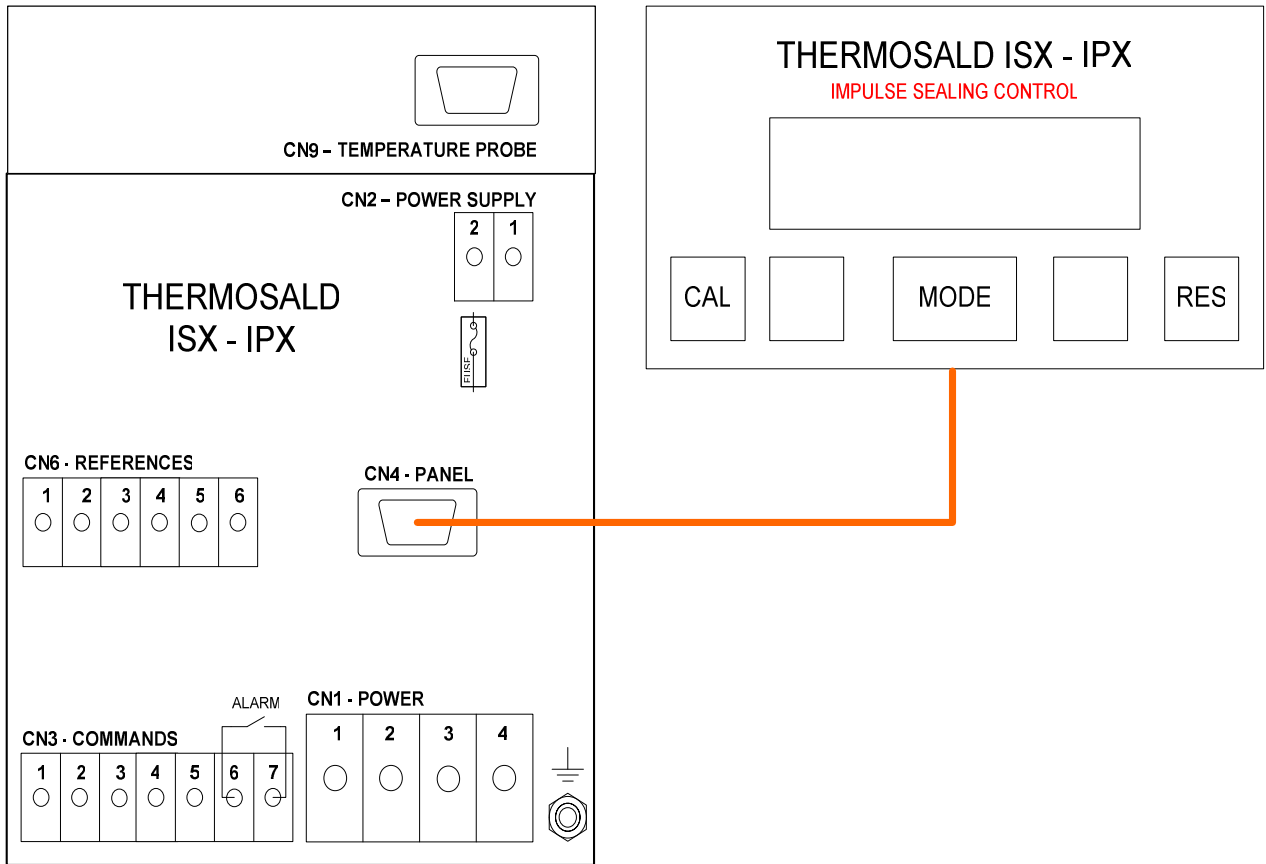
CN9 – TEMPERATURE PROBE

CN2 – POWER SUPPLY

2 1

THERMOSALD ISX - IPX

FUSE

CN6 - REFERENCES

1 2 3 4 5 6

CN4 - PANEL

ALARM

CN1 - POWER

1 2 3 4

CN3 - COMMANDS

1 2 3 4 5 6 7

THERMOSALD ISX - IPX

IMPULSE SEALING CONTROL

CAL

MODE

RES